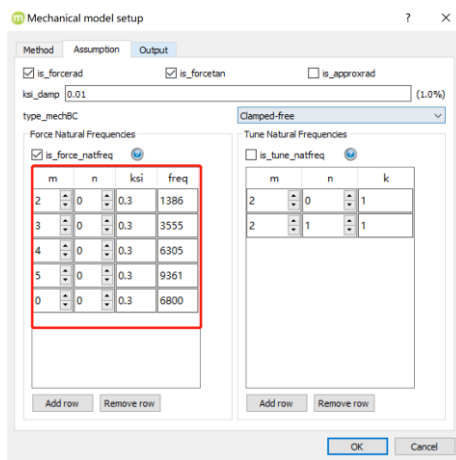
Mechanical model setup ? ×

Method Assumption Output

is_forcerad is_forcetan is_approxrad

ksi_damp 0.01 (1.0%)

type_mechBC Clamped-free

Force Natural Frequencies

is_force_natfreq

| m | n | ksi | freq |
|---|---|---|---|
| 2 | 0 | 0.3 | 1386 |
| 3 | 0 | 0.3 | 3555 |
| 4 | 0 | 0.3 | 6305 |
| 5 | 0 | 0.3 | 9361 |
| 0 | 0 | 0.3 | 6800 |

Add row Remove row

Tune Natural Frequencies

is_tune_natfreq

| m | n | k |
|---|---|---|
| 2 | 0 | 1 |
| 2 | 1 | 1 |

Add row Remove row

OK Cancel